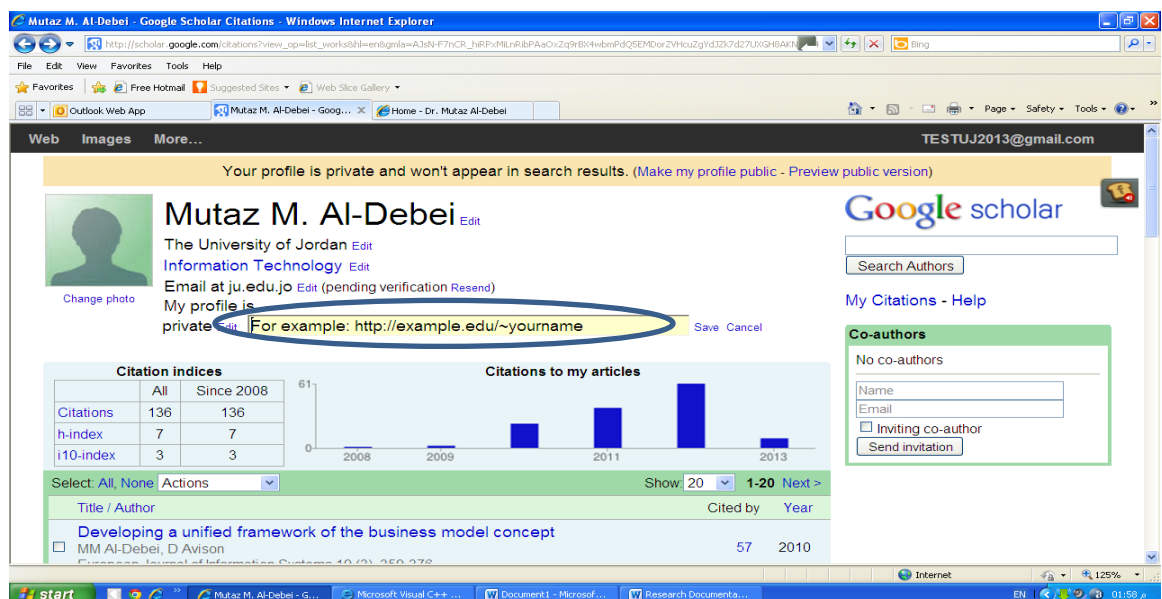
Mutaz M. Al-Debei - Google Scholar Citations - Windows Internet Explorer

http://scholar.google.com/citations?view_op=list_works&hl=en&gmla=AJsN-F7hCR_hiRPxMiLnRibPAaOxZq9rBX4wbmPdQ5EMDorZVHcuZgYdJZk7d27UXGH8AKN

Bing

File Edit View Favorites Tools Help

Favorites Free Hotmail Suggested Sites Web Slice Gallery

Outlook Web App | Mutaz M. Al-Debei - Goog... | Home - Dr. Mutaz Al-Debei

Page Safety Tools

Web Images More...

TESTUJ2013@gmail.com

Your profile is private and won't appear in search results. (Make my profile public - Preview public version)

Mutaz M. Al-Debei Edit

The University of Jordan Edit

Information Technology Edit

Email at ju.edu.jo Edit (pending verification Resend)

My profile is private Edit

For example: http://example.edu/~yourname

Save Cancel

Change photo

Google scholar

Search Authors

My Citations - Help

Co-authors

No co-authors

Name

Email

Inviting co-author

Send invitation

Citation indices

| | All | Since 2008 |
|---|---|---|
| Citations | 136 | 136 |
| h-index | 7 | 7 |
| i10-index | 3 | 3 |

Citations to my articles

61

0

2008 2009 2011 2013

Select: All, None Actions

Show: 20 1-20 Next >

Title / Author Cited by Year

Developing a unified framework of the business model concept

MM Al-Debei, D Avison

57 2010

European Journal of Information Systems 19 (3), 259-276

Internet 125%

start Mutaz M. Al-Debei - G... Microsoft Visual C++ ... Document1 - Microsof... Research Documenta...

EN 01:58